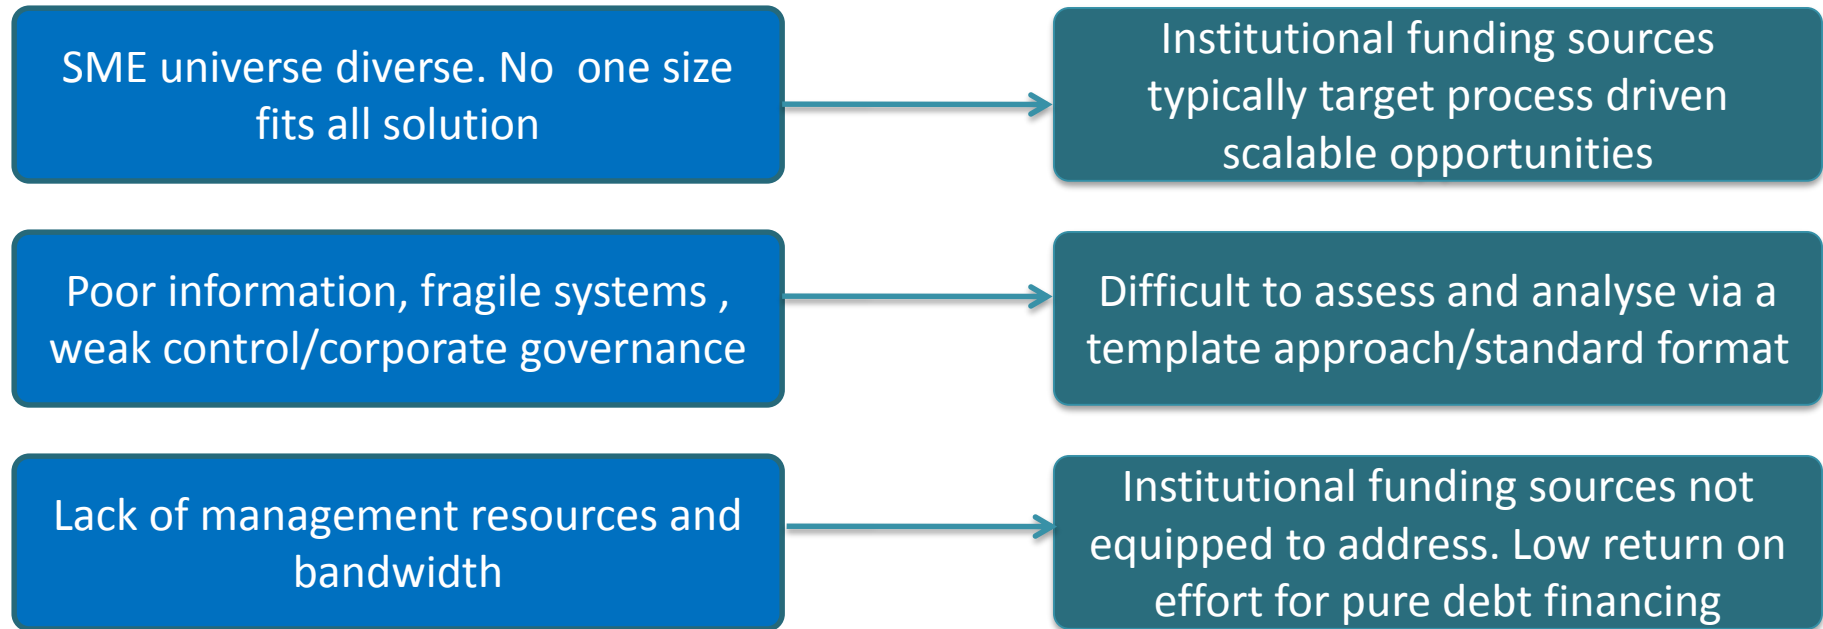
SME universe diverse. No one size fits all solution

Institutional funding sources typically target process driven scalable opportunities

Poor information, fragile systems , weak control/corporate governance

Difficult to assess and analyse via a template approach/standard format

Lack of management resources and bandwidth

Institutional funding sources not equipped to address. Low return on effort for pure debt financing